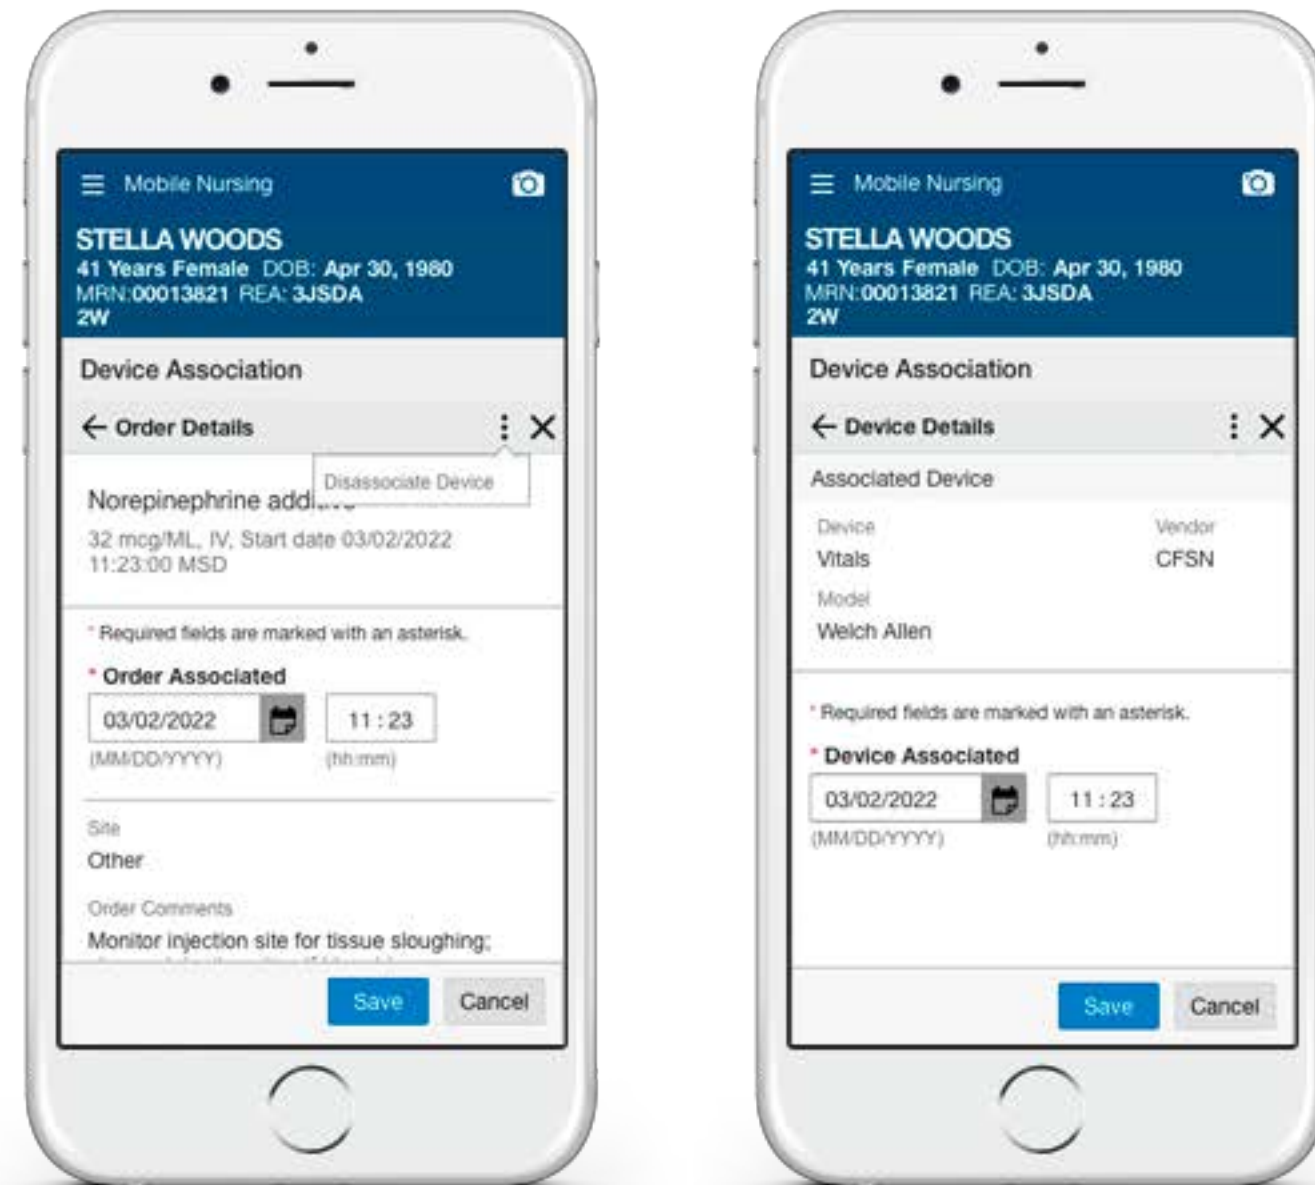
Mobile Nursing

STELLA WOODS
41 Years Female DOB: Apr 30, 1980
MRN:00013821 REA: 3JSDA
2W

Device Association

← Order Details

Disassociate Device

Norepinephrine addi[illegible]

32 mcg/ML, IV, Start date 03/02/2022 11:23:00 MSD

* Required fields are marked with an asterisk.

* Order Associated

03/02/2022 11 : 23
(MM/DD/YYYY) (hh:mm)

Site
Other

Order Comments
Monitor injection site for tissue sloughing;

Save Cancel

Mobile Nursing

STELLA WOODS
41 Years Female DOB: Apr 30, 1980
MRN:00013821 REA: 3JSDA
2W

Device Association

← Device Details

Associated Device

Device
Vitals

Vendor
CFSN

Model
Welch Allen

* Required fields are marked with an asterisk.

* Device Associated

03/02/2022 11 : 23
(MM/DD/YYYY) (hh:mm)

Save Cancel